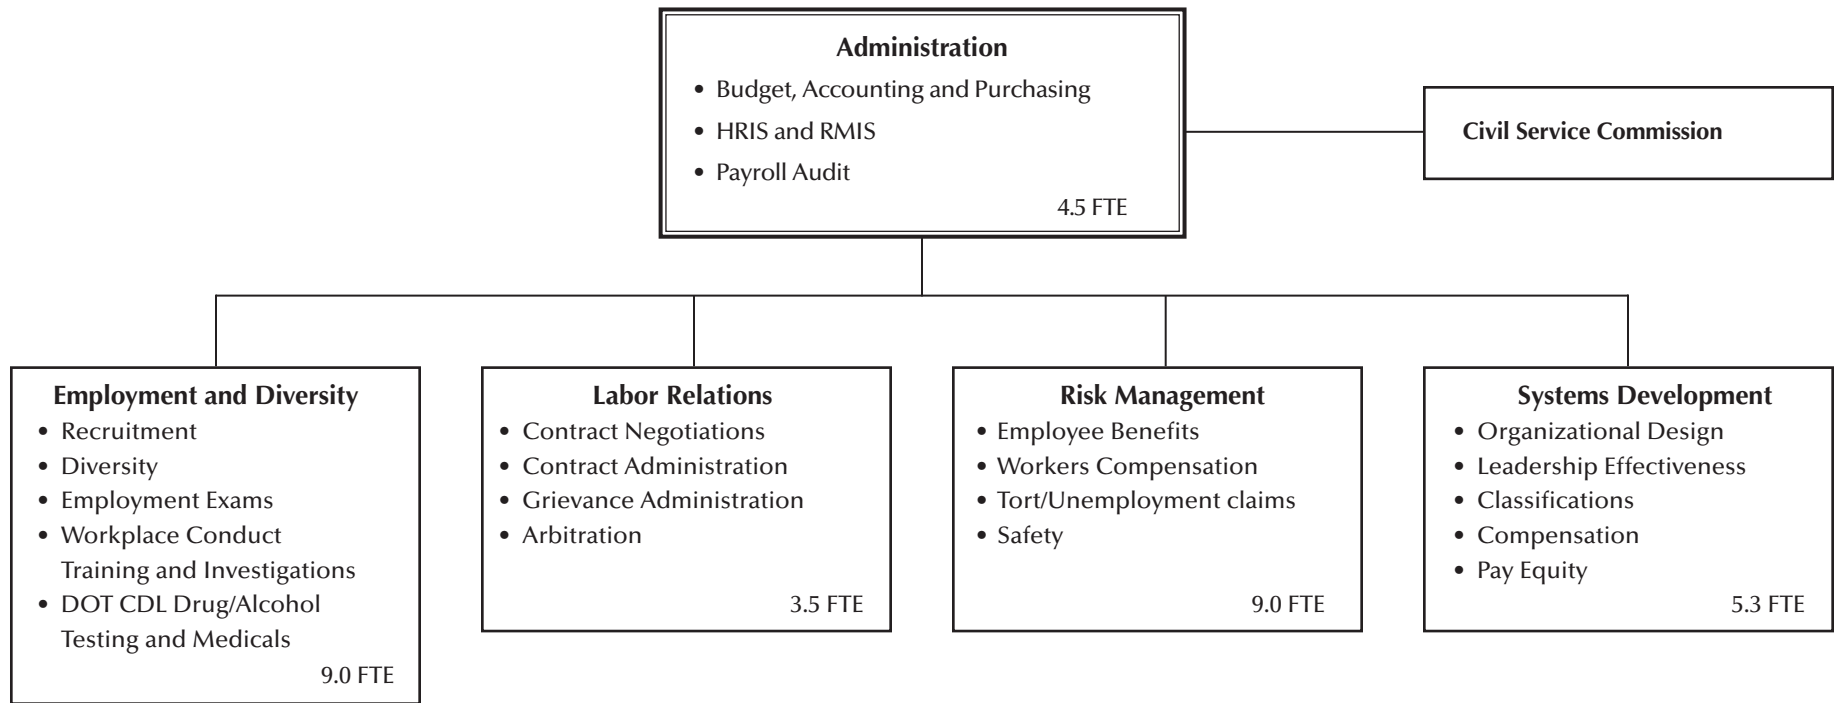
Administration
• Budget, Accounting and Purchasing
• HRIS and RMIS
• Payroll Audit
4.5 FTE

Civil Service Commission

Employment and Diversity
• Recruitment
• Diversity
• Employment Exams
• Workplace Conduct Training and Investigations
• DOT CDL Drug/Alcohol Testing and Medicals
9.0 FTE

Labor Relations
• Contract Negotiations
• Contract Administration
• Grievance Administration
• Arbitration
3.5 FTE

Risk Management
• Employee Benefits
• Workers Compensation
• Tort/Unemployment claims
• Safety
9.0 FTE

Systems Development
• Organizational Design
• Leadership Effectiveness
• Classifications
• Compensation
• Pay Equity
5.3 FTE